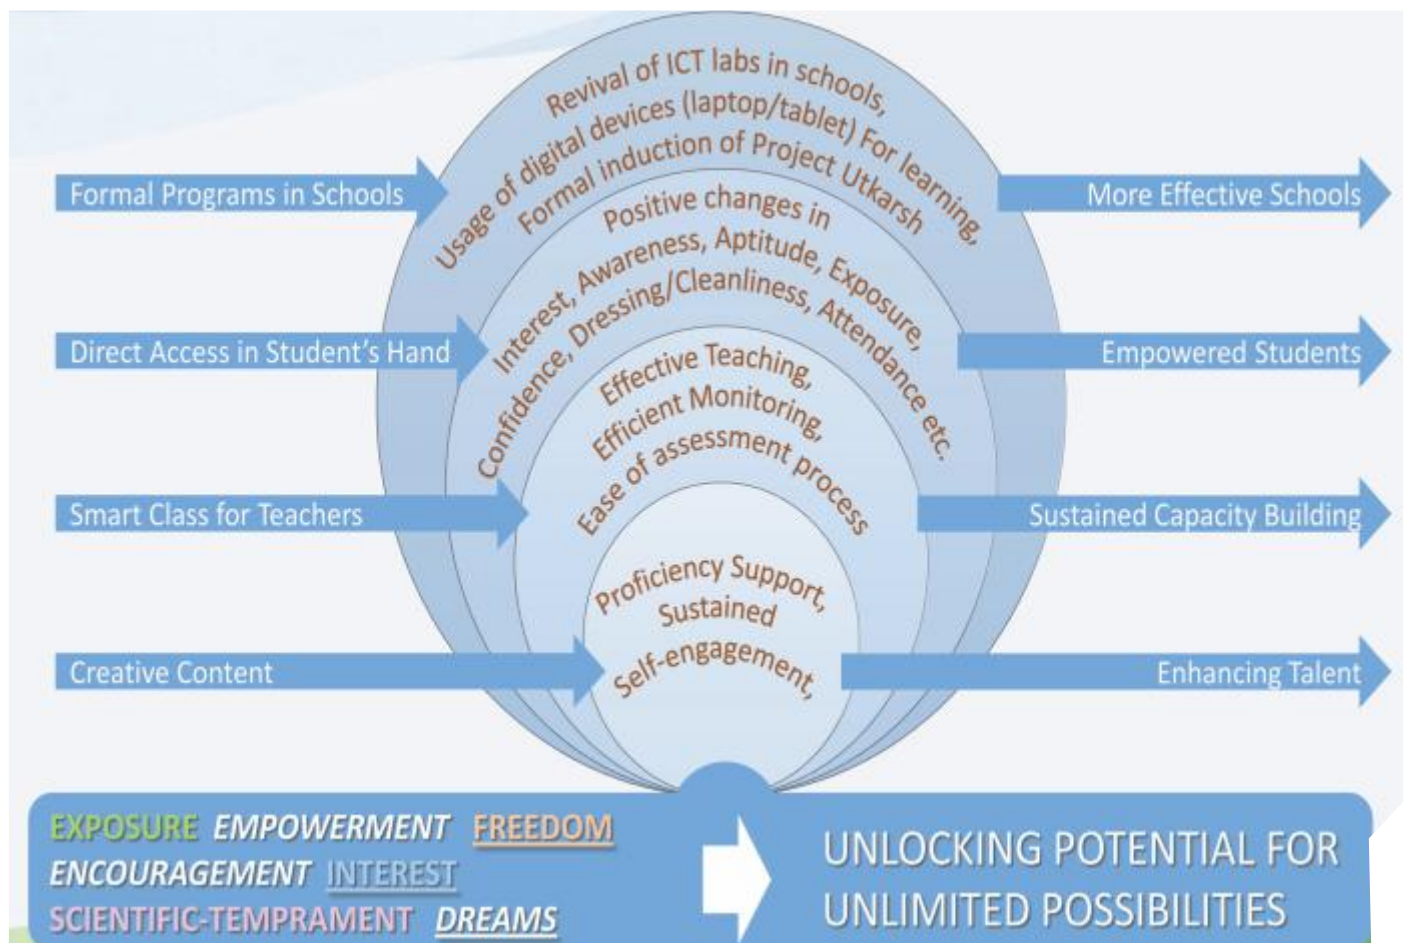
Revival of ICT labs in schools, Usage of digital devices (laptop/tablet) For learning, Formal induction of Project Utkarsh

Formal Programs in Schools

More Effective Schools

Positive changes in Interest, Awareness, Aptitude, Exposure, Confidence, Dressing/Cleanliness, Attendance etc.

Direct Access in Student's Hand

Empowered Students

Effective Teaching, Efficient Monitoring, Ease of assessment process

Smart Class for Teachers

Sustained Capacity Building

Proficiency Support, Sustained Self-engagement,

Creative Content

Enhancing Talent

EXPOSURE EMPOWERMENT FREEDOM ENCOURAGEMENT INTEREST SCIENTIFIC-TEMPRAMENT DREAMS

UNLOCKING POTENTIAL FOR UNLIMITED POSSIBILITIES